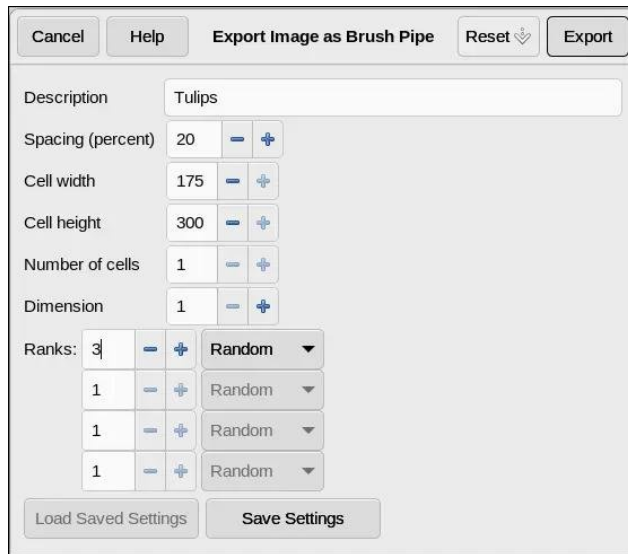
Cancel Help Export Image as Brush Pipe Reset Export

Description Tulips

Spacing (percent) 20

Cell width 175

Cell height 300

Number of cells 1

Dimension 1

Ranks: 3 Random

1 Random

1 Random

1 Random

Load Saved Settings Save Settings